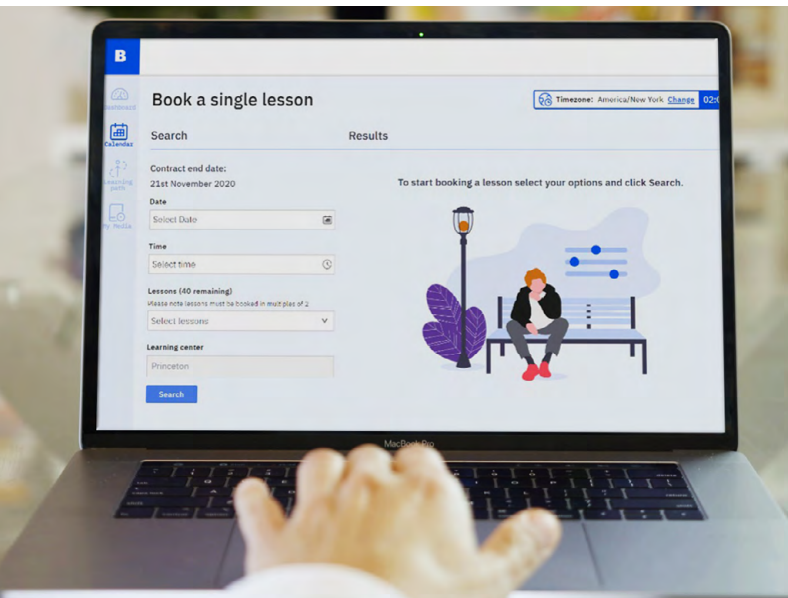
B

Dashboard

Calendar

Learning path

My Media

Book a single lesson

Timezone: America/New York Change 02:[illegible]

Search

Results

Contract end date:

21st November 2020

Date

Select Date

Time

Select time

Lessons (40 remaining)

Please note lessons must be booked in multiples of 2

Select lessons

Learning center

Princeton

Search

To start booking a lesson select your options and click Search.

MacBook Pro